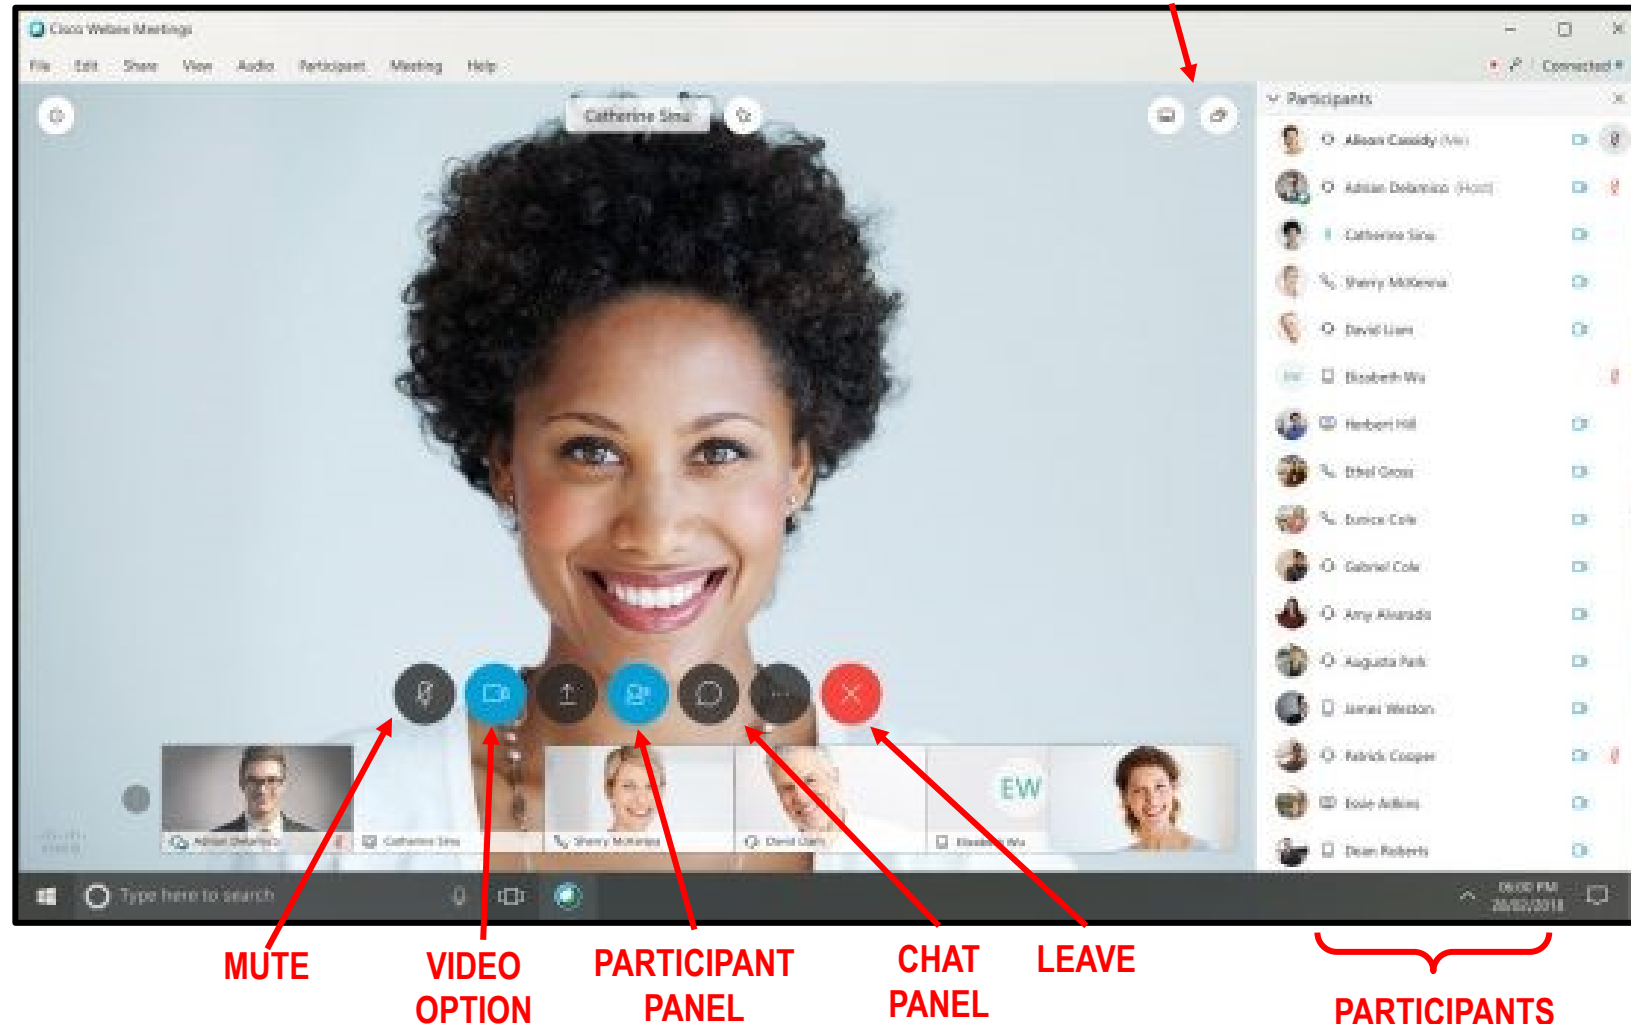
Cisco Webex Meetings

File Edit Share View Audio Participant Meeting Help

Connected

Catherine Sinu

Participants

Alison Cassidy (Me)
Adrian Delamico (Host)
Catherine Sinu
Sherry McKenna
David Liam
Elizabeth Wu
Herbert Hill
Ethel Gross
Eunice Cole
Gabriel Cole
Amy Alvarado
Augusta Park
James Weston
Patrick Cooper
Essie Adkins
Dean Roberts

Adrian Delamico
Catherine Sinu
Sherry McKenna
David Liam
EW
Elizabeth Wu

Type here to search

06:00 PM
20/02/2018

MUTE

VIDEO OPTION

PARTICIPANT PANEL

CHAT PANEL

LEAVE

PARTICIPANTS